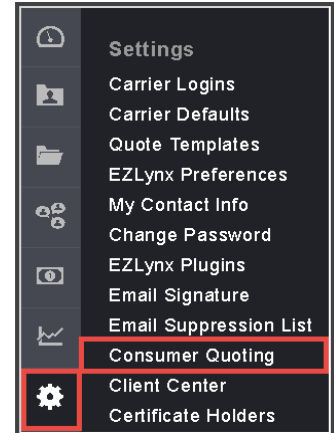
Settings
Carrier Logins
Carrier Defaults
Quote Templates
EZLynx Preferences
My Contact Info
Change Password
EZLynx Plugins
Email Signature
Email Suppression List
Consumer Quoting
Client Center
Certificate Holders